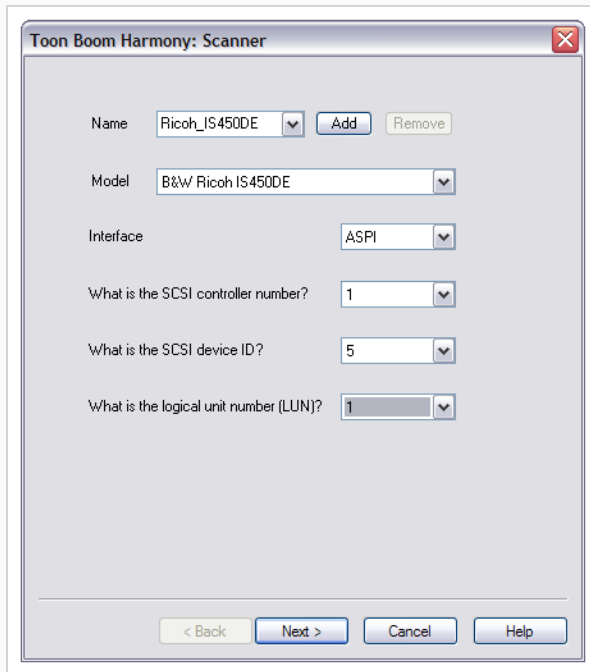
Toon Boom Harmony: Scanner

Name Ricoh_IS450DE Add Remove

Model B&W Ricoh IS450DE

Interface ASPI

What is the SCSI controller number? 1

What is the SCSI device ID? 5

What is the logical unit number (LUN)? 1

< Back Next > Cancel Help